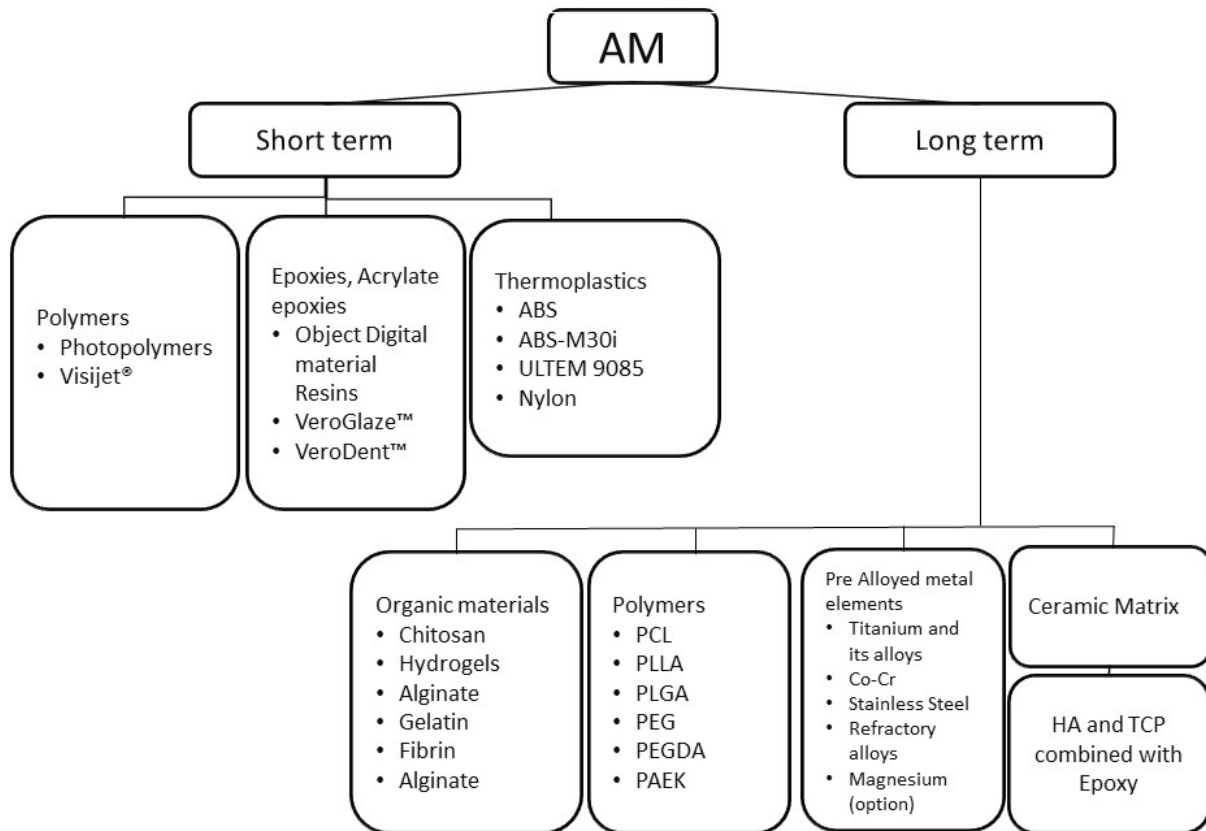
AM

Short term

Long term

Polymers
• Photopolymers
• Visijet®

Epoxies, Acrylate epoxies
• Object Digital material Resins
• VeroGlaze™
• VeroDent™

Thermoplastics
• ABS
• ABS-M30i
• ULTEM 9085
• Nylon

Organic materials
• Chitosan
• Hydrogels
• Alginate
• Gelatin
• Fibrin
• Alginate

Polymers
• PCL
• PLLA
• PLGA
• PEG
• PEGDA
• PAEK

Pre Alloyed metal elements
• Titanium and its alloys
• Co-Cr
• Stainless Steel
• Refractory alloys
• Magnesium (option)

Ceramic Matrix

HA and TCP combined with Epoxy